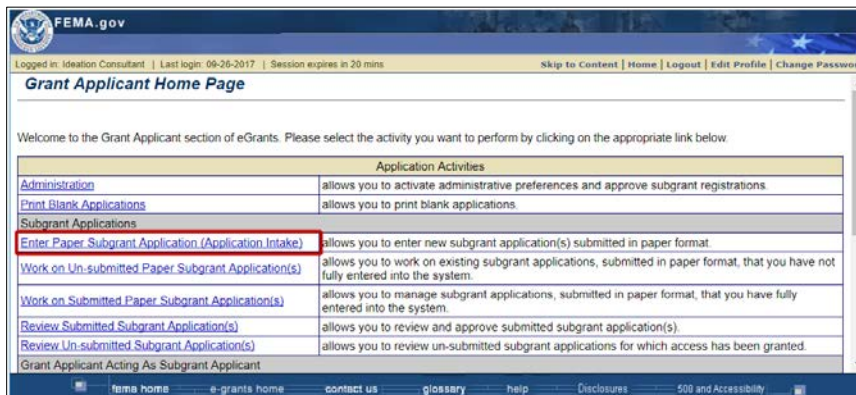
FEMA.gov

Logged in: Ideation Consultant | Last login: 09-26-2017 | Session expires in 20 mins

Skip to Content | Home | Logout | Edit Profile | Change Passwo

Grant Applicant Home Page

Welcome to the Grant Applicant section of eGrants. Please select the activity you want to perform by clicking on the appropriate link below.

| Application Activities | |
|---|---|
| Administration | allows you to activate administrative preferences and approve subgrant registrations. |
| Print Blank Applications | allows you to print blank applications. |
| Subgrant Applications | |
| Enter Paper Subgrant Application (Application Intake) | allows you to enter new subgrant application(s) submitted in paper format. |
| Work on Un-submitted Paper Subgrant Application(s) | allows you to work on existing subgrant applications, submitted in paper format, that you have not fully entered into the system. |
| Work on Submitted Paper Subgrant Application(s) | allows you to manage subgrant applications, submitted in paper format, that you have fully entered into the system. |
| Review Submitted Subgrant Application(s) | allows you to review and approve submitted subgrant application(s). |
| Review Un-submitted Subgrant Application(s) | allows you to review un-submitted subgrant applications for which access has been granted. |
| Grant Applicant Acting As Subgrant Applicant | |

fema home | e-grants home | contact us | glossary | help | Disclosures | 508 and Accessibility